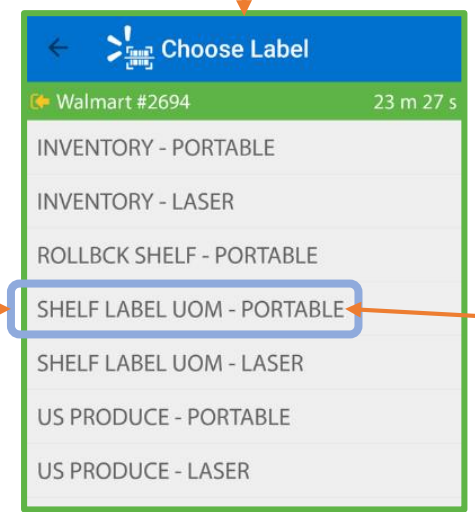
Choose Label

Walmart #2694

23 m 27 s

INVENTORY - PORTABLE

INVENTORY - LASER

ROLLBCK SHELF - PORTABLE

SHELF LABEL UOM - PORTABLE

SHELF LABEL UOM - LASER

US PRODUCE - PORTABLE

US PRODUCE - LASER